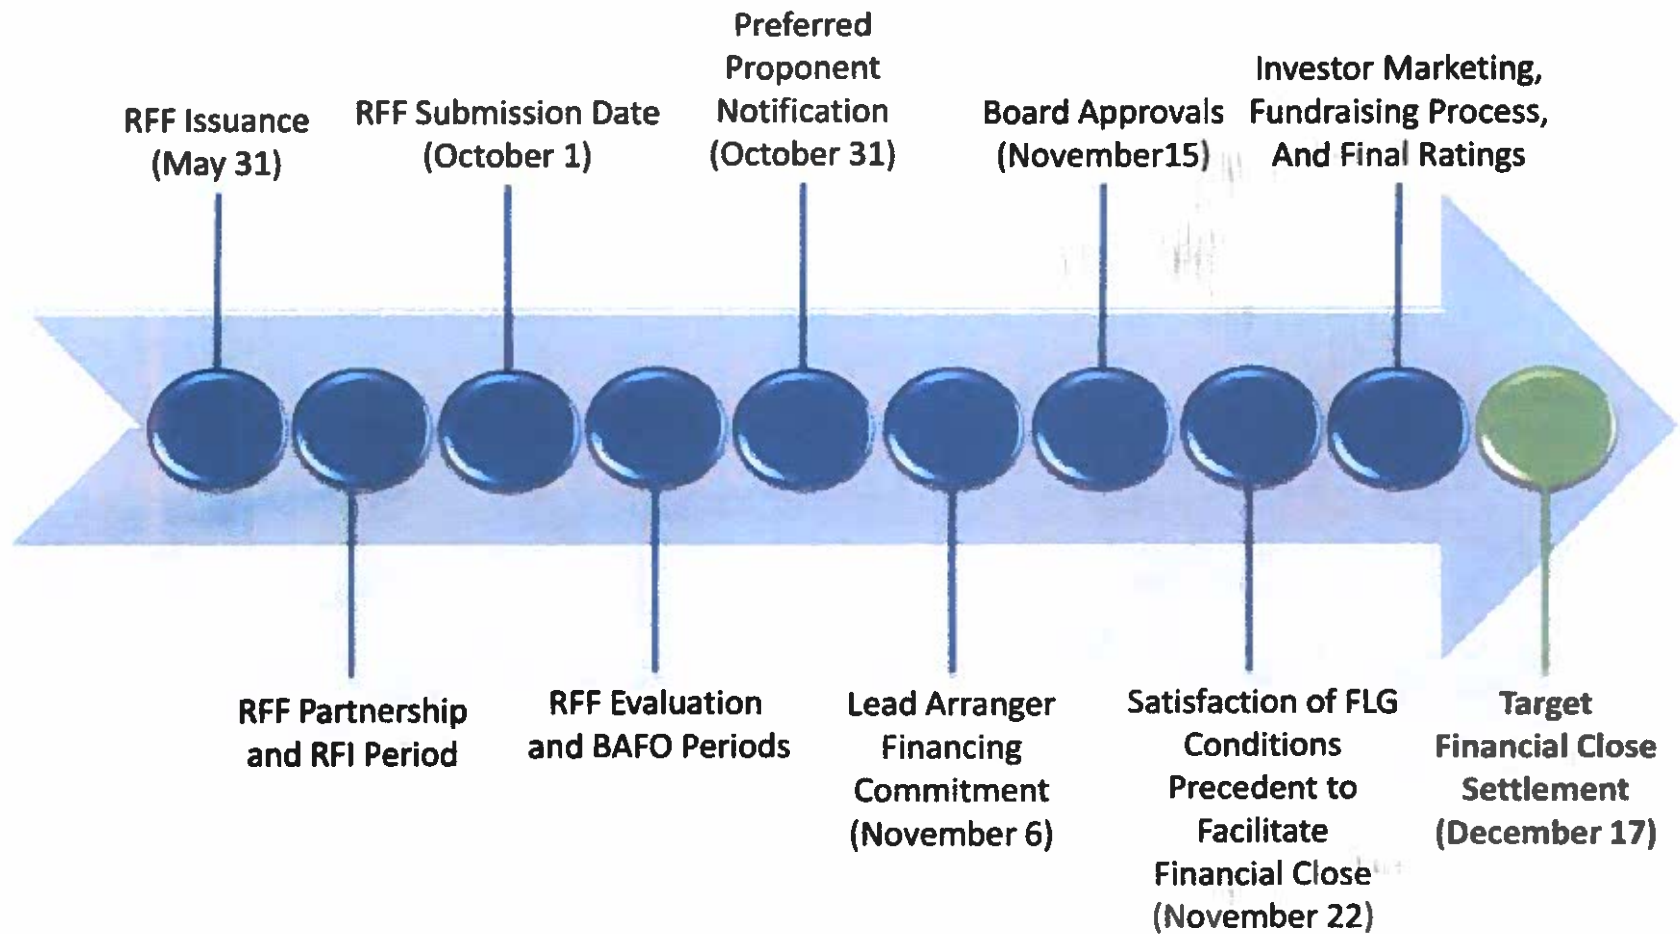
RFF Issuance (May 31)

RFF Submission Date (October 1)

Preferred Proponent Notification (October 31)

Board Approvals (November15)

Investor Marketing, Fundraising Process, And Final Ratings

RFF Partnership and RFI Period

RFF Evaluation and BAFO Periods

Lead Arranger Financing Commitment (November 6)

Satisfaction of FLG Conditions Precedent to Facilitate Financial Close (November 22)

Target Financial Close Settlement (December 17)